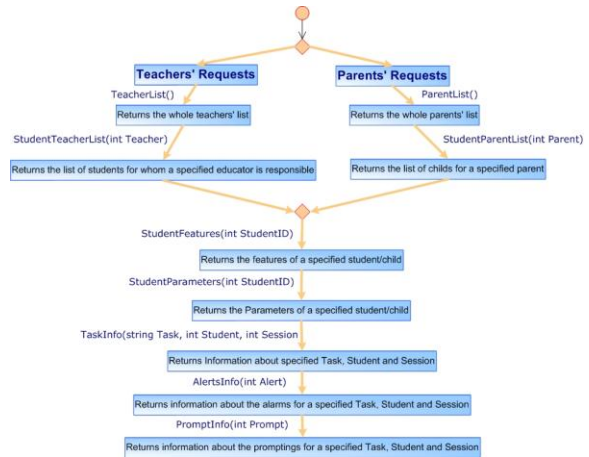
Teachers' Requests

TeacherList()

Returns the whole teachers' list

StudentTeacherList(int Teacher)

Returns the list of students for whom a specified educator is responsible

Parents' Requests

ParentList()

Returns the whole parents' list

StudentParentList(int Parent)

Returns the list of childs for a specified parent

StudentFeatures(int StudentID)

Returns the features of a specified student/child

StudentParameters(int StudentID)

Returns the Parameters of a specified student/child

TaskInfo(string Task, int Student, int Session

Returns Information about specified Task, Student and Session

AlertsInfo(int Alert)

Returns information about the alarms for a specified Task, Student and Session

PromptInfo(int Prompt)

Returns information about the promptings for a specified Task, Student and Session